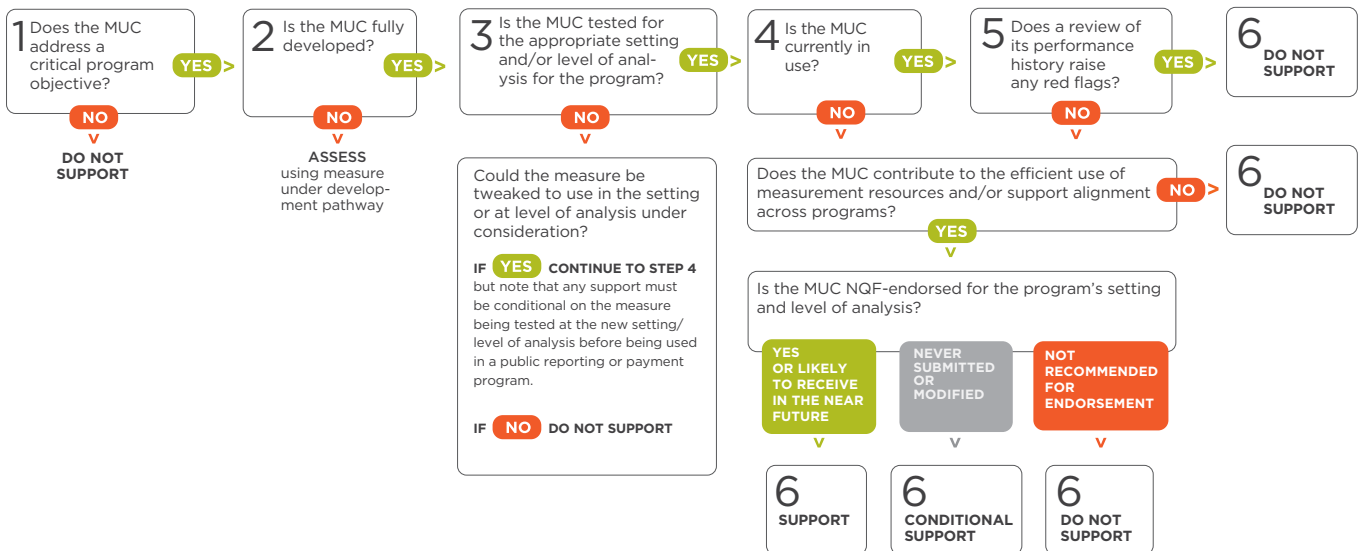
1 Does the MUC address a critical program objective?

YES >

NO

DO NOT SUPPORT

2 Is the MUC fully developed?

YES >

NO

ASSESS using measure under development pathway

3 Is the MUC tested for the appropriate setting and/or level of analysis for the program?

YES >

NO

Could the measure be tweaked to use in the setting or at level of analysis under consideration?

IF YES CONTINUE TO STEP 4 but note that any support must be conditional on the measure being tested at the new setting/ level of analysis before being used in a public reporting or payment program.

IF NO DO NOT SUPPORT

4 Is the MUC currently in use?

YES >

NO

Does the MUC contribute to the efficient use of measurement resources and/or support alignment across programs?

NO >

6 DO NOT SUPPORT

YES

Is the MUC NQF-endorsed for the program's setting and level of analysis?

YES OR LIKELY TO RECEIVE IN THE NEAR FUTURE

6 SUPPORT

NEVER SUBMITTED OR MODIFIED

6 CONDITIONAL SUPPORT

NOT RECOMMENDED FOR ENDORSEMENT

6 DO NOT SUPPORT

5 Does a review of its performance history raise any red flags?

YES >

NO

6 DO NOT SUPPORT